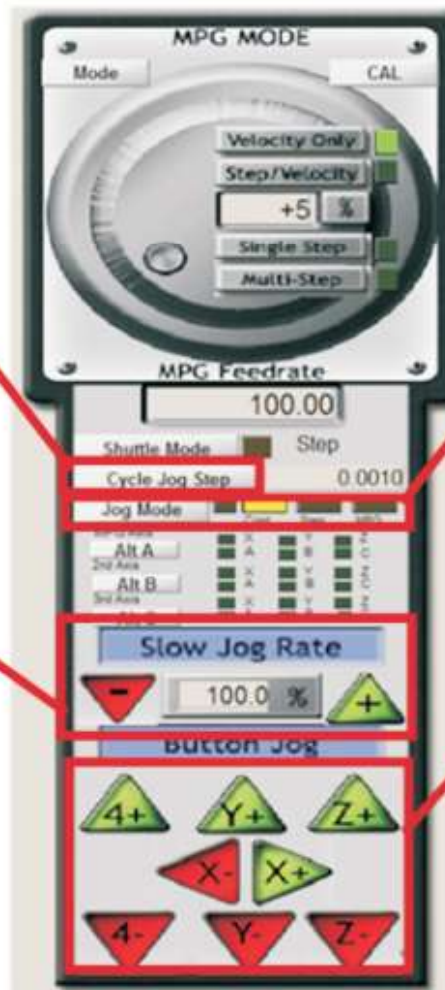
MPG MODE

Mode

CAL

Velocity Only

Step/Velocity

+5 %

Single Step

Multi-Step

MPG Feedrate

100.00

Shuttle Mode

Step

Cycle Jog Step

0.0010

Jog Mode

Cont

Step

MPG

Alt A

2nd Axis

Alt B

3rd Axis

X

Y

Z

Slow Jog Rate

-

100.0 %

+

Button Jog

4+

Y+

Z+

X-

X+

4-

Y-

Z-